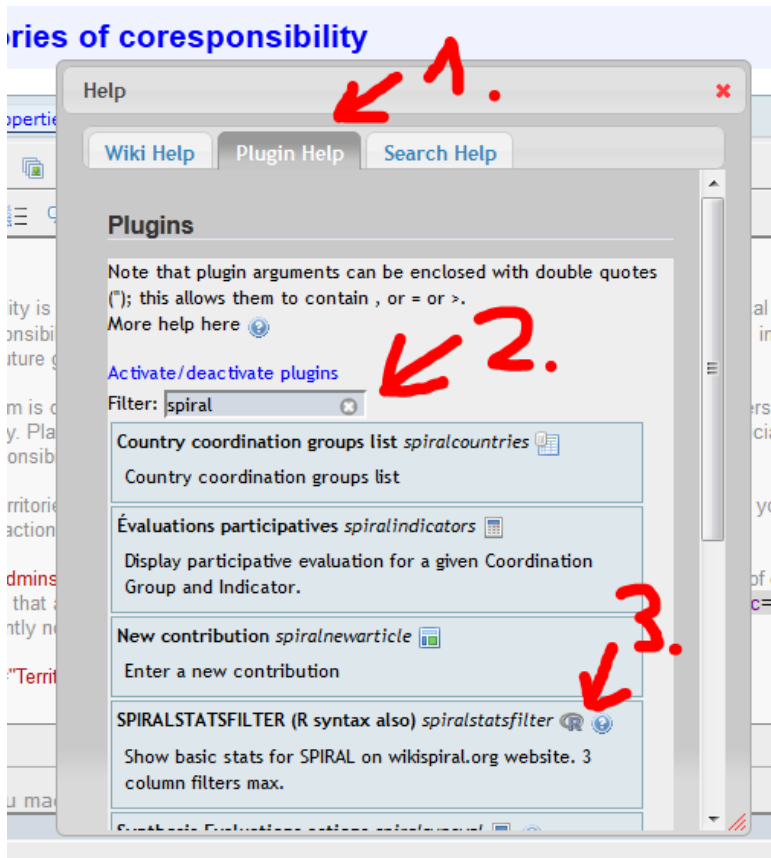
ories of coresponsibility

Help

1.

Wiki Help | Plugin Help | Search Help

Plugins

Note that plugin arguments can be enclosed with double quotes ("); this allows them to contain , or = or >.
More help here

2.

Activate/deactivate plugins
Filter: spiral

Country coordination groups list *spiralcountries*
Country coordination groups list

Évaluations participatives *spiralindicators*
Display participative evaluation for a given Coordination Group and Indicator.

3.

New contribution *spiralnewarticle*
Enter a new contribution

SPIRALSTATSFILTER (R syntax also) *spiralstatsfilter*
Show basic stats for SPIRAL on wikispiral.org website. 3 column filters max.

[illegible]